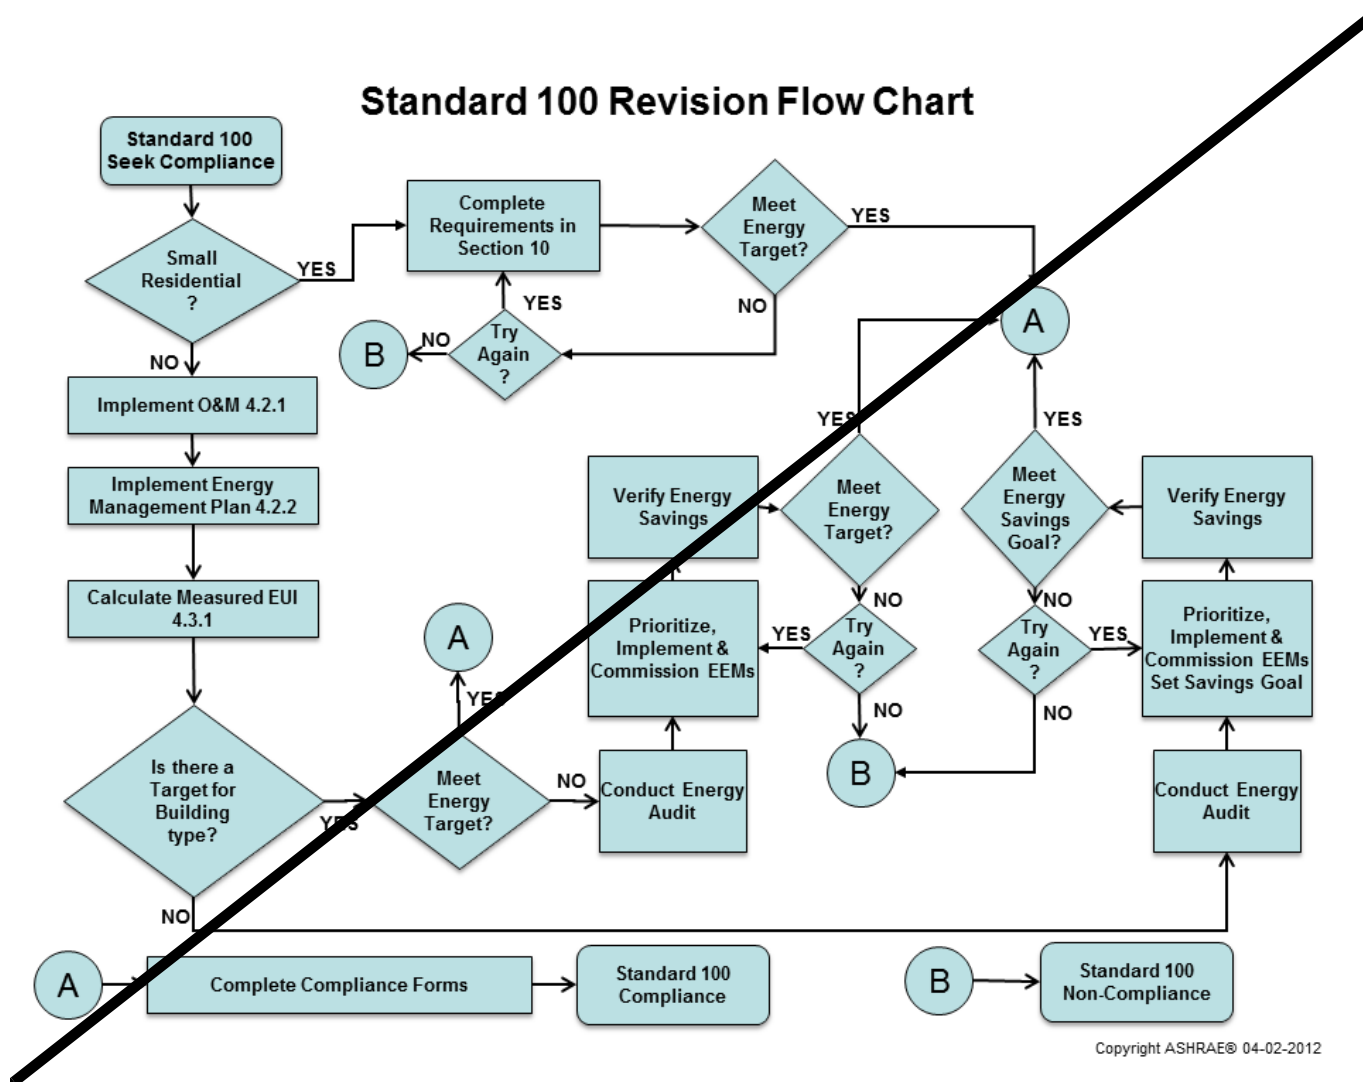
Standard 100 Revision Flow Chart

Standard 100 Seek Compliance

Small Residential ?

YES

Complete Requirements in Section 10

Meet Energy Target?

YES

NO

YES

B

NO

Try Again ?

A

NO

Implement O&M 4.2.1

Implement Energy Management Plan 4.2.2

Calculate Measured EUI 4.3.1

YES

Verify Energy Savings

Meet Energy Target?

YES

Meet Energy Savings Goal?

Verify Energy Savings

NO

NO

Prioritize, Implement & Commission EEMs

YES

Try Again ?

Try Again ?

YES

Prioritize, Implement & Commission EEMs Set Savings Goal

A

YES

NO

NO

Is there a Target for Building type?

YES

Meet Energy Target?

NO

Conduct Energy Audit

B

Conduct Energy Audit

NO

A

Complete Compliance Forms

Standard 100 Compliance

B

Standard 100 Non-Compliance

Copyright ASHRAE® 04-02-2012